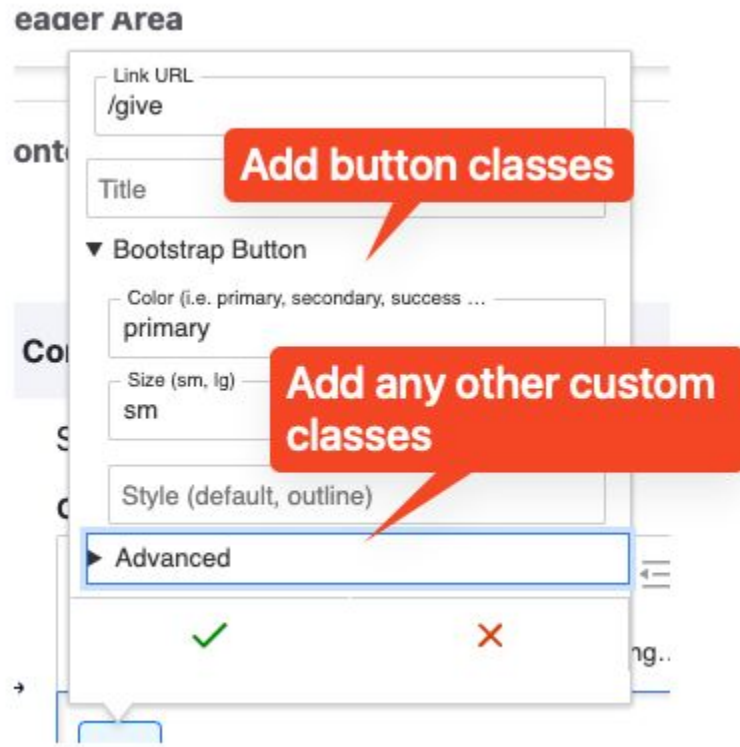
eader Area

onte

Link URL
/give

Title

Add button classes

▼ Bootstrap Button

Color (i.e. primary, secondary, success ...
primary

Co

Size (sm, lg)
sm

Add any other custom classes

S

Style (default, outline)

C

▶ Advanced

✓ ✕

ng..